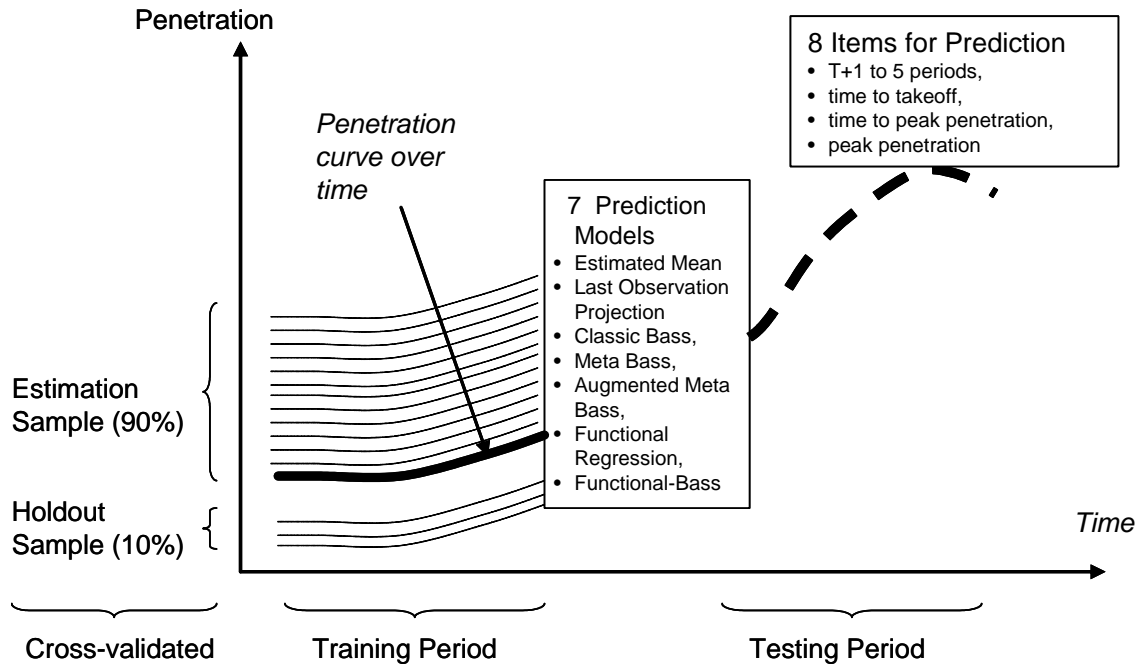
Penetration

8 Items for Prediction
• T+1 to 5 periods,
• time to takeoff,
• time to peak penetration,
• peak penetration

Penetration curve over time

7 Prediction Models
• Estimated Mean
• Last Observation Projection
• Classic Bass,
• Meta Bass,
• Augmented Meta Bass,
• Functional Regression,
• Functional-Bass

Estimation Sample (90%)

Holdout Sample (10%)

Time

Cross-validated

Training Period

Testing Period